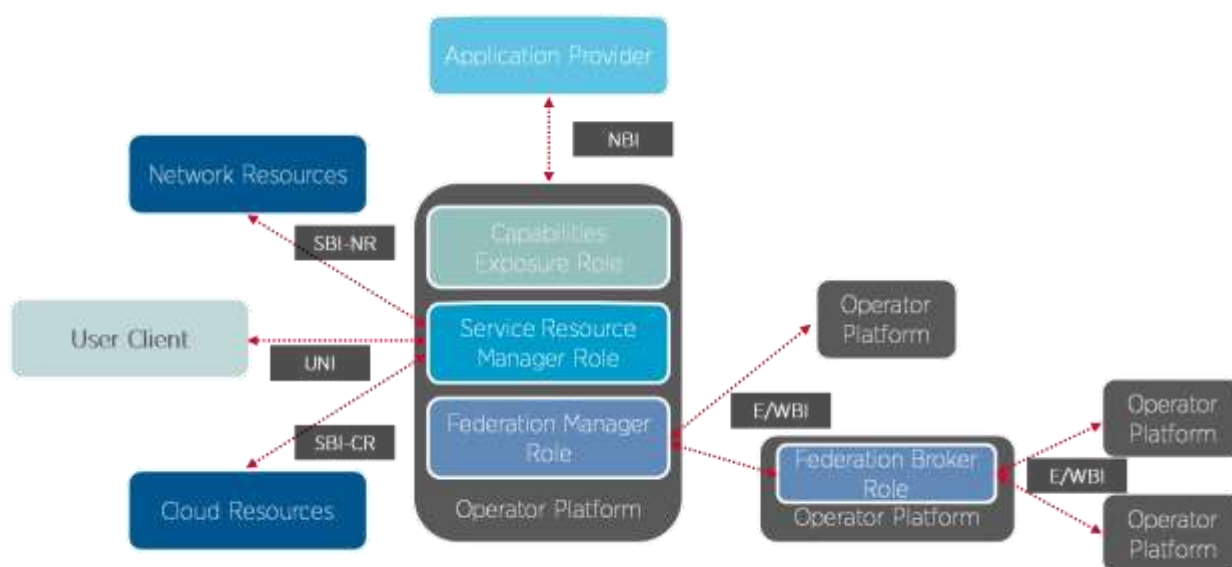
Application Provider

NBI

Network Resources

SBI-NR

Capabilities Exposure Role

User Client

UNI

Service Resource Manager Role

Operator Platform

Federation Manager Role

E/WBI

SBI-CR

Federation Broker Role

Operator Platform

Operator Platform

E/WBI

Cloud Resources

Operator Platform

Operator Platform